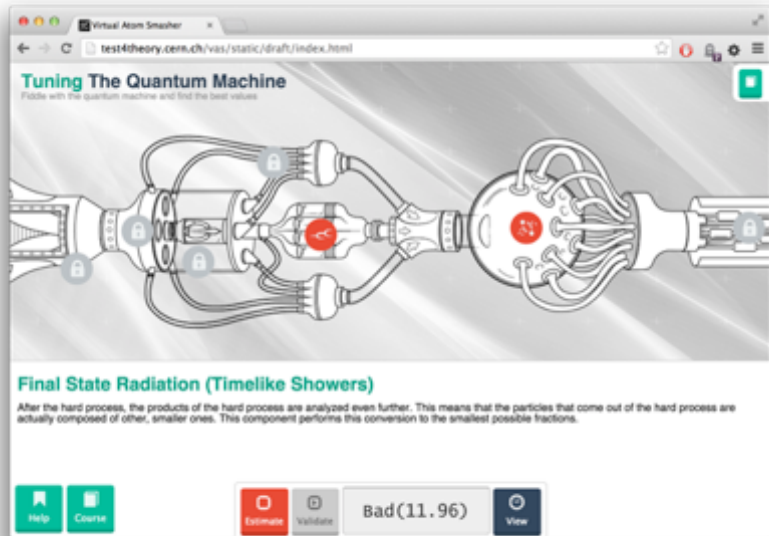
Virtual Atom Smasher

test4theory.cern.ch/vas/static/draft/index.html

Tuning The Quantum Machine

Fiddle with the quantum machine and find the best values

Final State Radiation (Timelike Showers)

After the hard process, the products of the hard process are analyzed even further. This means that the particles that come out of the hard process are actually composed of other, smaller ones. This component performs this conversion to the smallest possible fractions.

Help

Course

Estimate

Validate

Bad(11.96)

View